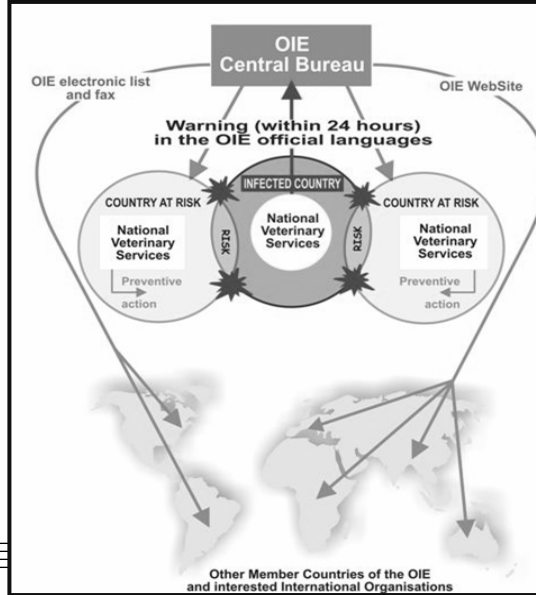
OIE
Central Bureau

OIE electronic list and fax

OIE WebSite

Warning (within 24 hours) in the OIE official languages

INFECTED COUNTRY

COUNTRY AT RISK

National Veterinary Services

Preventive action

RISK

National Veterinary Services

RISK

COUNTRY AT RISK

National Veterinary Services

Preventive action

Other Member Countries of the OIE and interested International Organisations